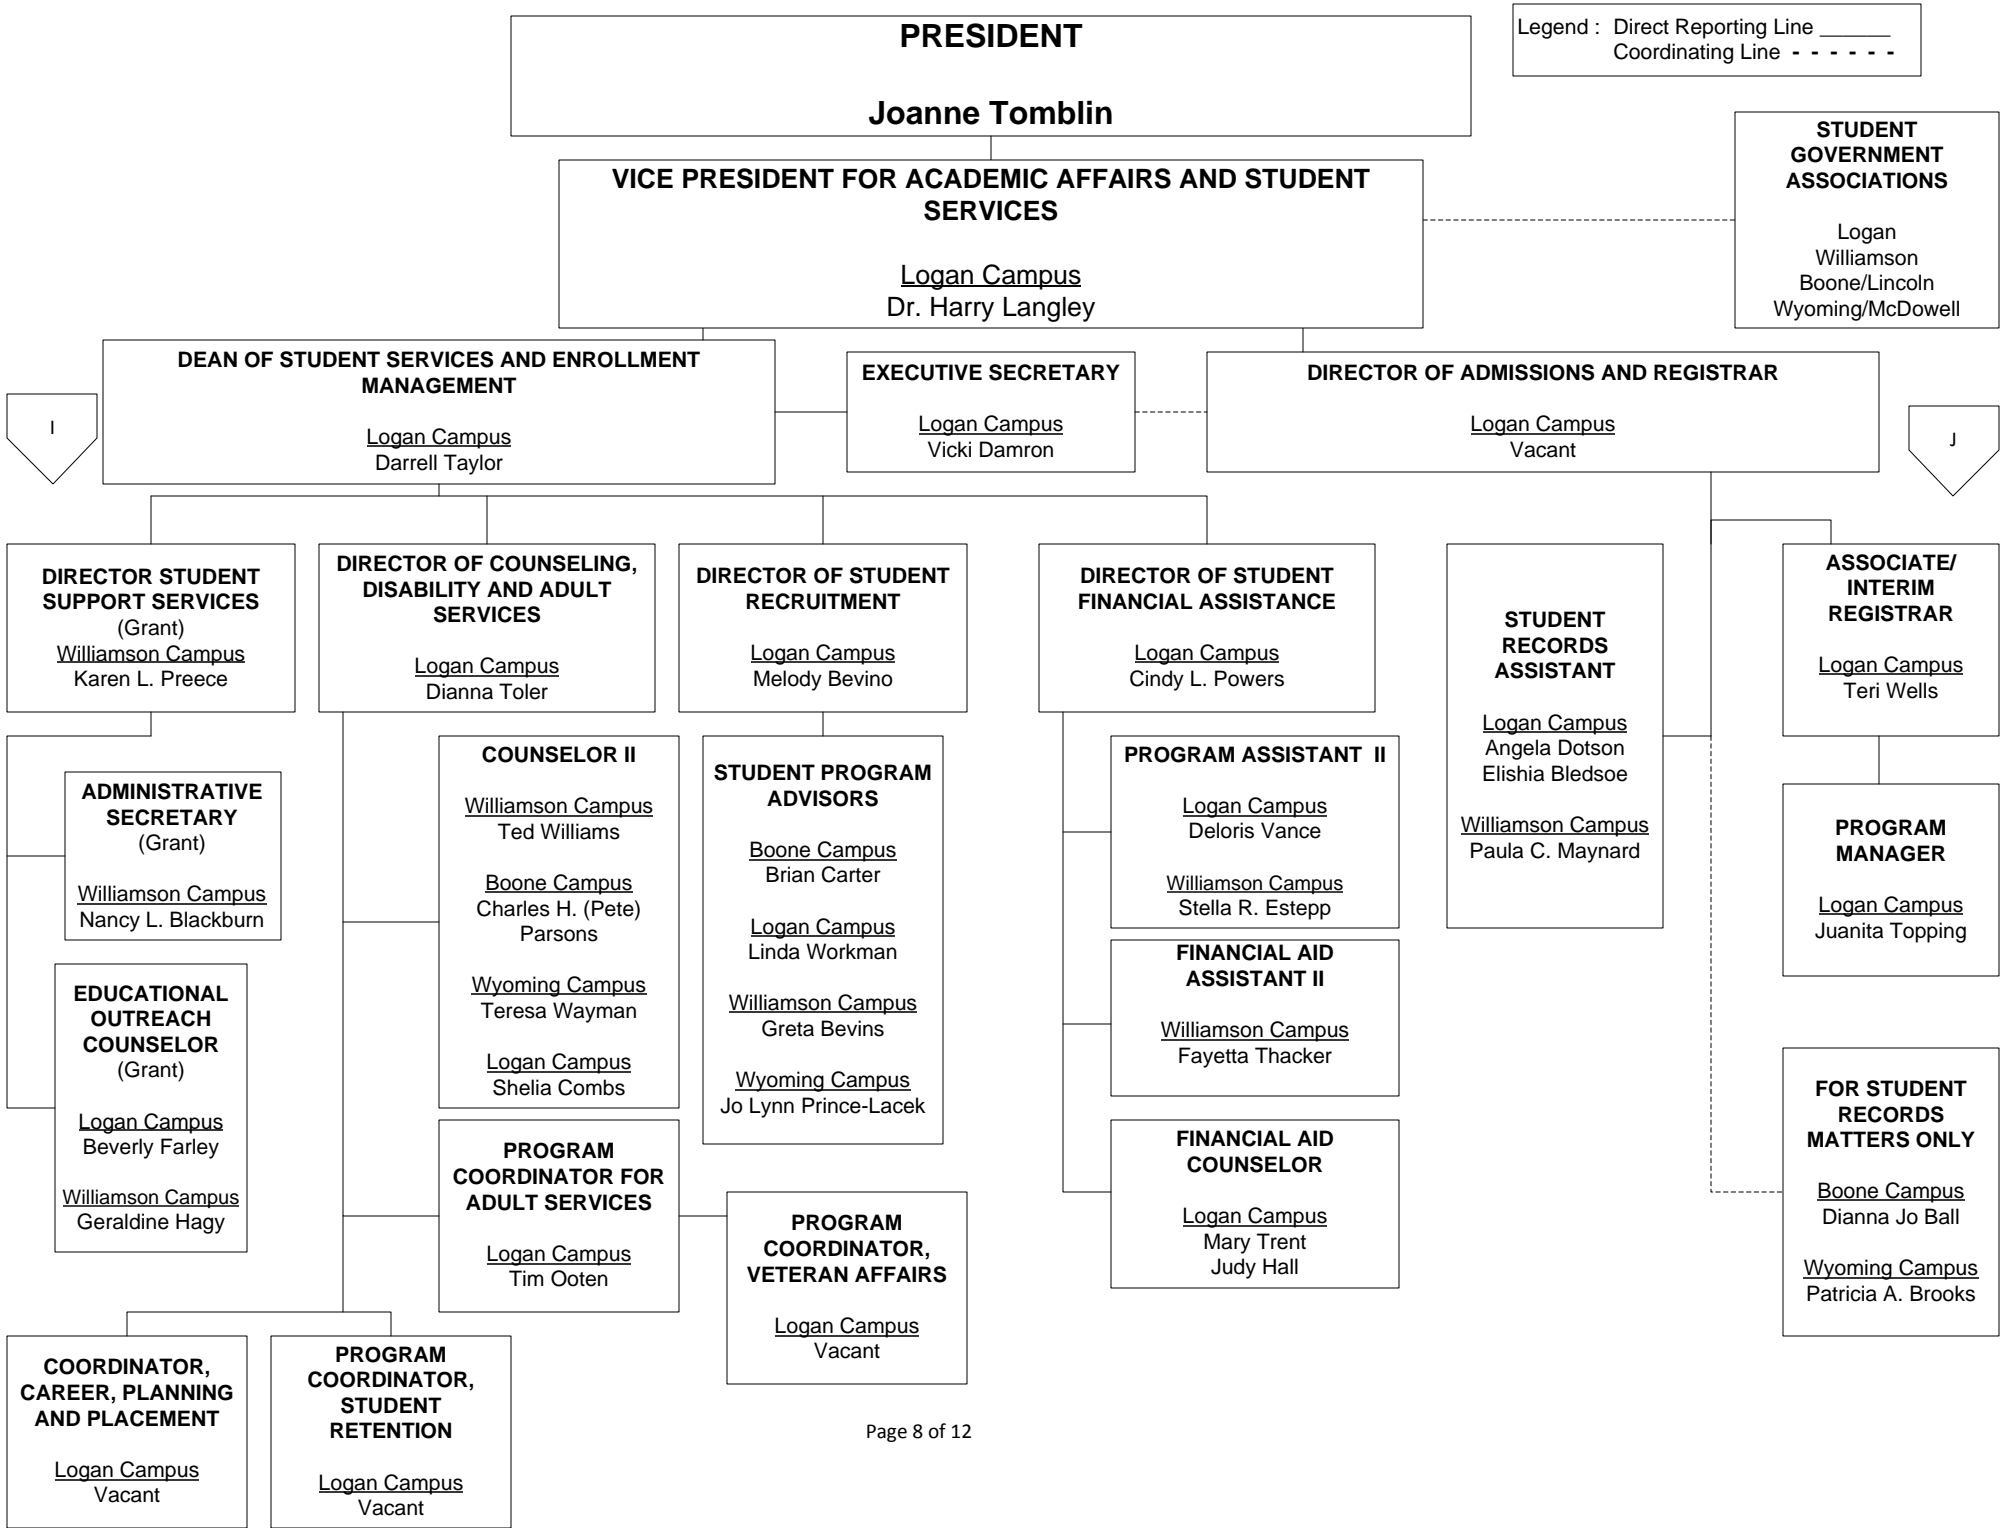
PRESIDENT

Joanne Tomblin

Legend : Direct Reporting Line ______
Coordinating Line - - - - - -

VICE PRESIDENT FOR ACADEMIC AFFAIRS AND STUDENT SERVICES

Logan Campus
Dr. Harry Langley

STUDENT GOVERNMENT ASSOCIATIONS

Logan
Williamson
Boone/Lincoln
Wyoming/McDowell

DEAN OF STUDENT SERVICES AND ENROLLMENT MANAGEMENT

Logan Campus
Darrell Taylor

I

EXECUTIVE SECRETARY

Logan Campus
Vicki Damron

DIRECTOR OF ADMISSIONS AND REGISTRAR

Logan Campus
Vacant

J

DIRECTOR STUDENT SUPPORT SERVICES
(Grant)
Williamson Campus
Karen L. Preece

DIRECTOR OF COUNSELING, DISABILITY AND ADULT SERVICES

Logan Campus
Dianna Toler

DIRECTOR OF STUDENT RECRUITMENT

Logan Campus
Melody Bevino

DIRECTOR OF STUDENT FINANCIAL ASSISTANCE

Logan Campus
Cindy L. Powers

STUDENT RECORDS ASSISTANT

Logan Campus
Angela Dotson
Elishia Bledsoe

Williamson Campus
Paula C. Maynard

ASSOCIATE/ INTERIM REGISTRAR

Logan Campus
Teri Wells

ADMINISTRATIVE SECRETARY
(Grant)

Williamson Campus
Nancy L. Blackburn

COUNSELOR II

Williamson Campus
Ted Williams

Boone Campus
Charles H. (Pete) Parsons

Wyoming Campus
Teresa Wayman

Logan Campus
Shelia Combs

STUDENT PROGRAM ADVISORS

Boone Campus
Brian Carter

Logan Campus
Linda Workman

Williamson Campus
Greta Bevins

Wyoming Campus
Jo Lynn Prince-Lacek

PROGRAM ASSISTANT II

Logan Campus
Deloris Vance

Williamson Campus
Stella R. Estepp

PROGRAM MANAGER

Logan Campus
Juanita Topping

EDUCATIONAL OUTREACH COUNSELOR
(Grant)

Logan Campus
Beverly Farley

Williamson Campus
Geraldine Hagy

FINANCIAL AID ASSISTANT II

Williamson Campus
Fayetta Thacker

FOR STUDENT RECORDS MATTERS ONLY

Boone Campus
Dianna Jo Ball

Wyoming Campus
Patricia A. Brooks

PROGRAM COORDINATOR FOR ADULT SERVICES

Logan Campus
Tim Ooten

FINANCIAL AID COUNSELOR

Logan Campus
Mary Trent
Judy Hall

PROGRAM COORDINATOR, VETERAN AFFAIRS

Logan Campus
Vacant

COORDINATOR, CAREER, PLANNING AND PLACEMENT

Logan Campus
Vacant

PROGRAM COORDINATOR, STUDENT RETENTION

Logan Campus
Vacant

Page 8 of 12